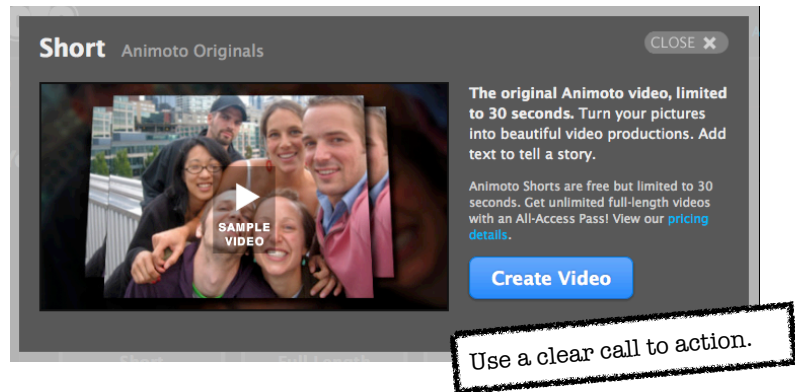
Short Animoto Originals

CLOSE ✖

SAMPLE VIDEO

**The original Animoto video, limited to 30 seconds.** Turn your pictures into beautiful video productions. Add text to tell a story.

Animoto Shorts are free but limited to 30 seconds. Get unlimited full-length videos with an All-Access Pass! View our pricing details.

Create Video

Use a clear call to action.